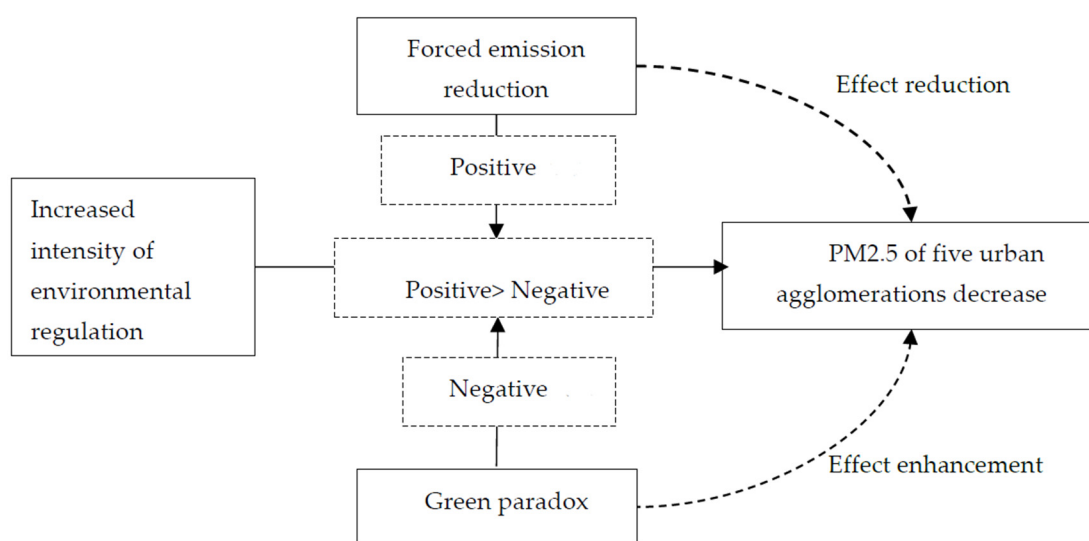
Forced emission reduction

Effect reduction

Positive

Increased intensity of environmental regulation

Positive> Negative

PM2.5 of five urban agglomerations decrease

Negative

Effect enhancement

Green paradox